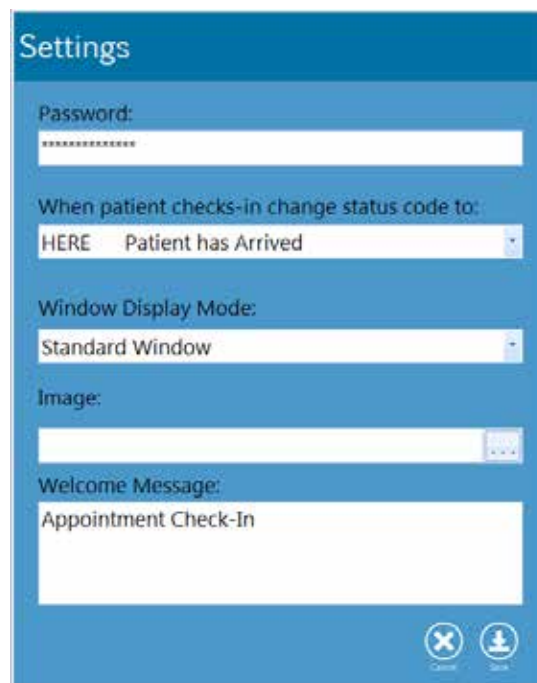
Settings

Password:

***************

When patient checks-in change status code to:

HERE Patient has Arrived

Window Display Mode:

Standard Window

Image:

...

Welcome Message:

Appointment Check-In

Cancel Save